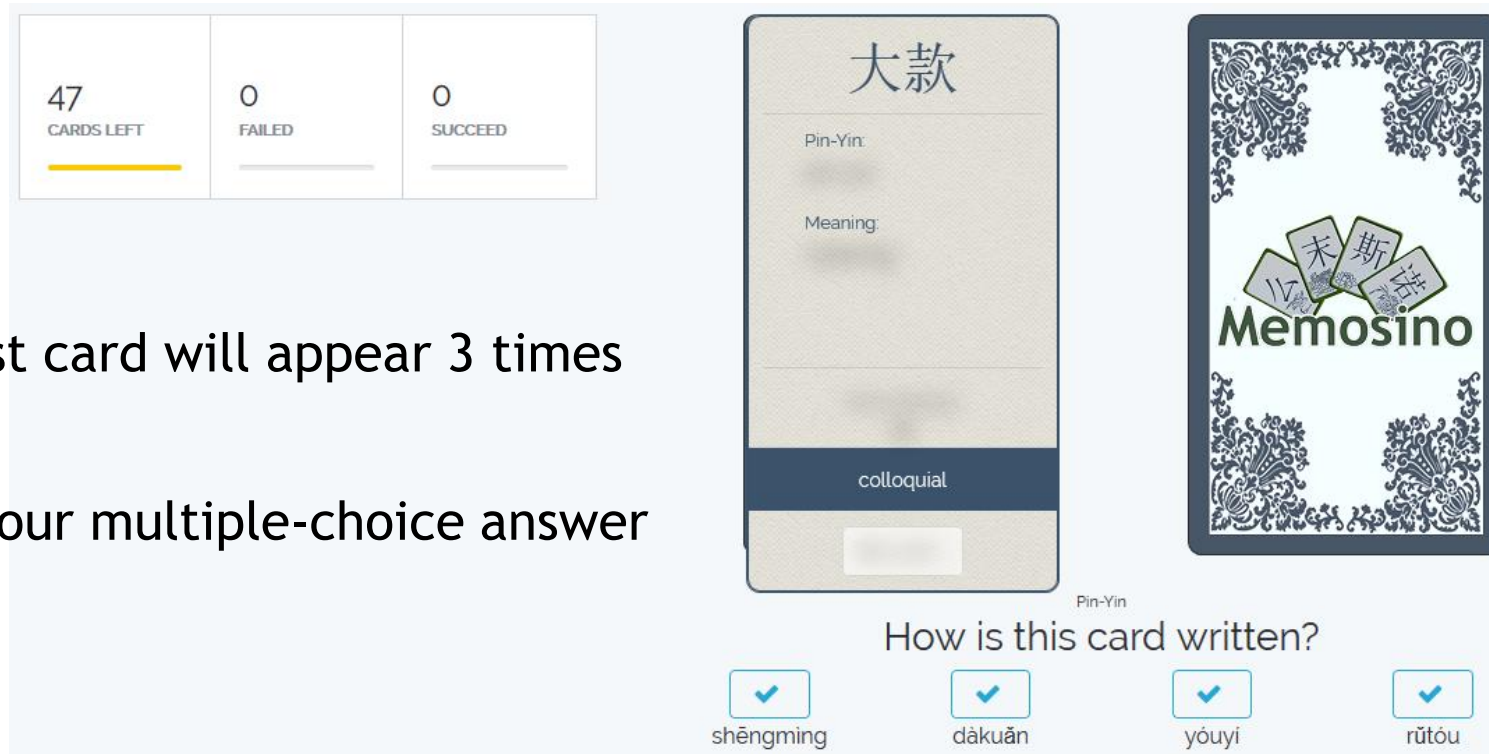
47
CARDS LEFT

0
FAILED

0
SUCCEED

st card will appear 3 times

our multiple-choice answer

大款

Pin-Yin:

Meaning:

colloquial

公末斯诺
Memosino

Pin-Yin
How is this card written?

shēngming
dàkuǎn
yóuyí
rǔtóu